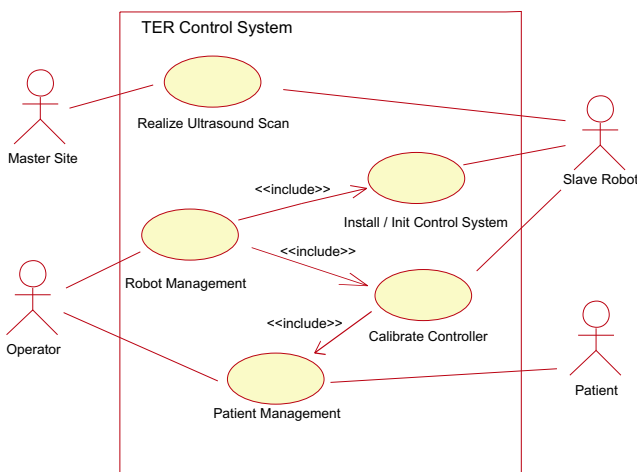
TER Control System

Master Site

Realize Ultrasound Scan

Slave Robot

<<include>>

Install / Init Control System

Robot Management

<<include>>

Operator

Calibrate Controller

<<include>>

Patient

Patient Management